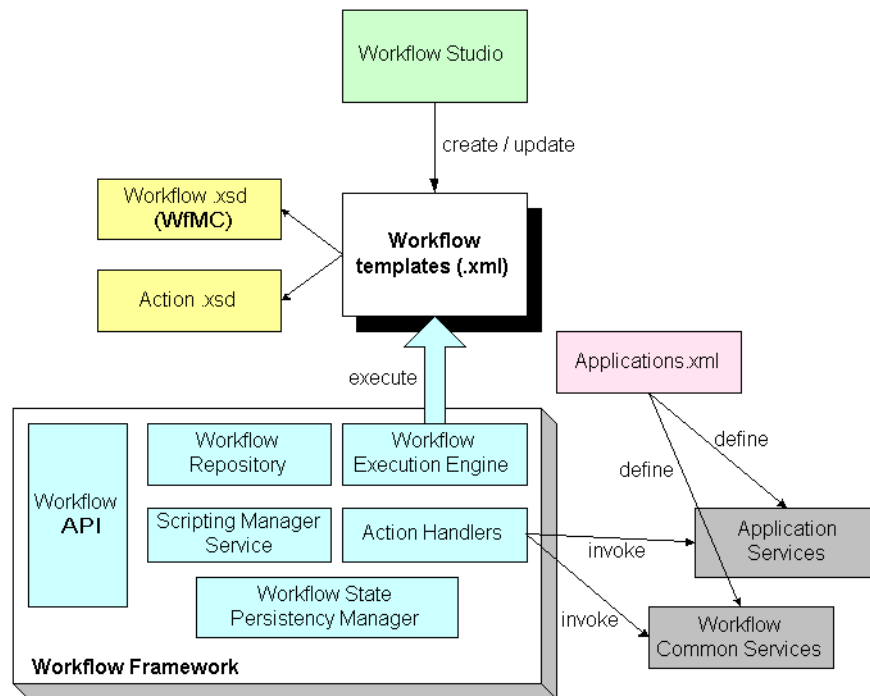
Workflow Studio

create / update

Workflow .xsd
(WfMC)

Action .xsd

Workflow templates (.xml)

execute

Applications.xml

define

define

Workflow API

Workflow Repository

Workflow Execution Engine

Scripting Manager Service

Action Handlers

Workflow State Persistency Manager

invoke

invoke

Application Services

Workflow Common Services

Workflow Framework